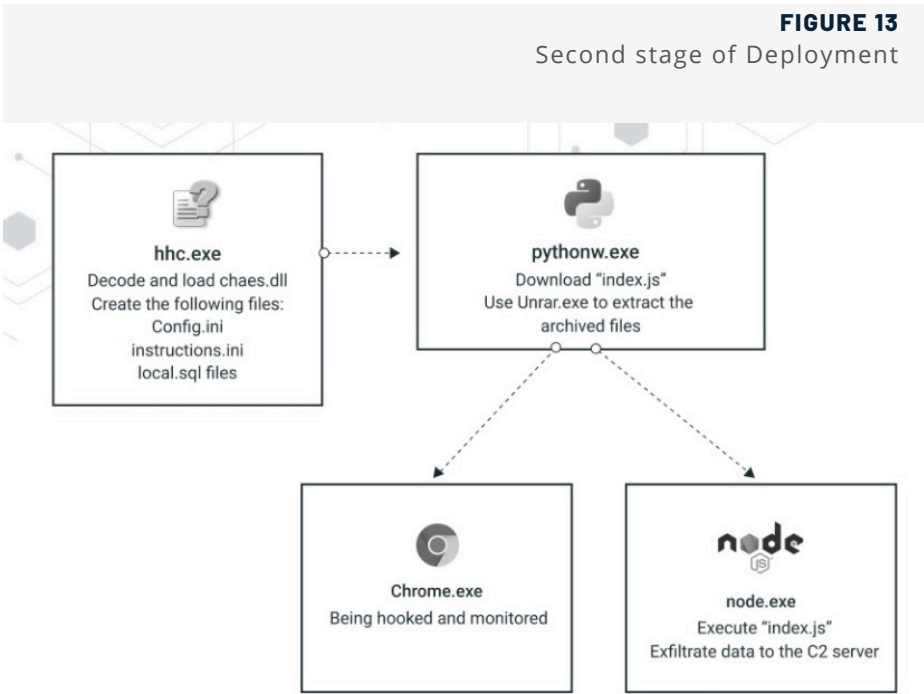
FIGURE 13
Second stage of Deployment

hhc.exe
Decode and load chaes.dll
Create the following files:
Config.ini
instructions.ini
local.sql files

pythonw.exe
Download "index.js"
Use Unrar.exe to extract the archived files

Chrome.exe
Being hooked and monitored

node
JS

node.exe
Execute "index.js"
Exfiltrate data to the C2 server